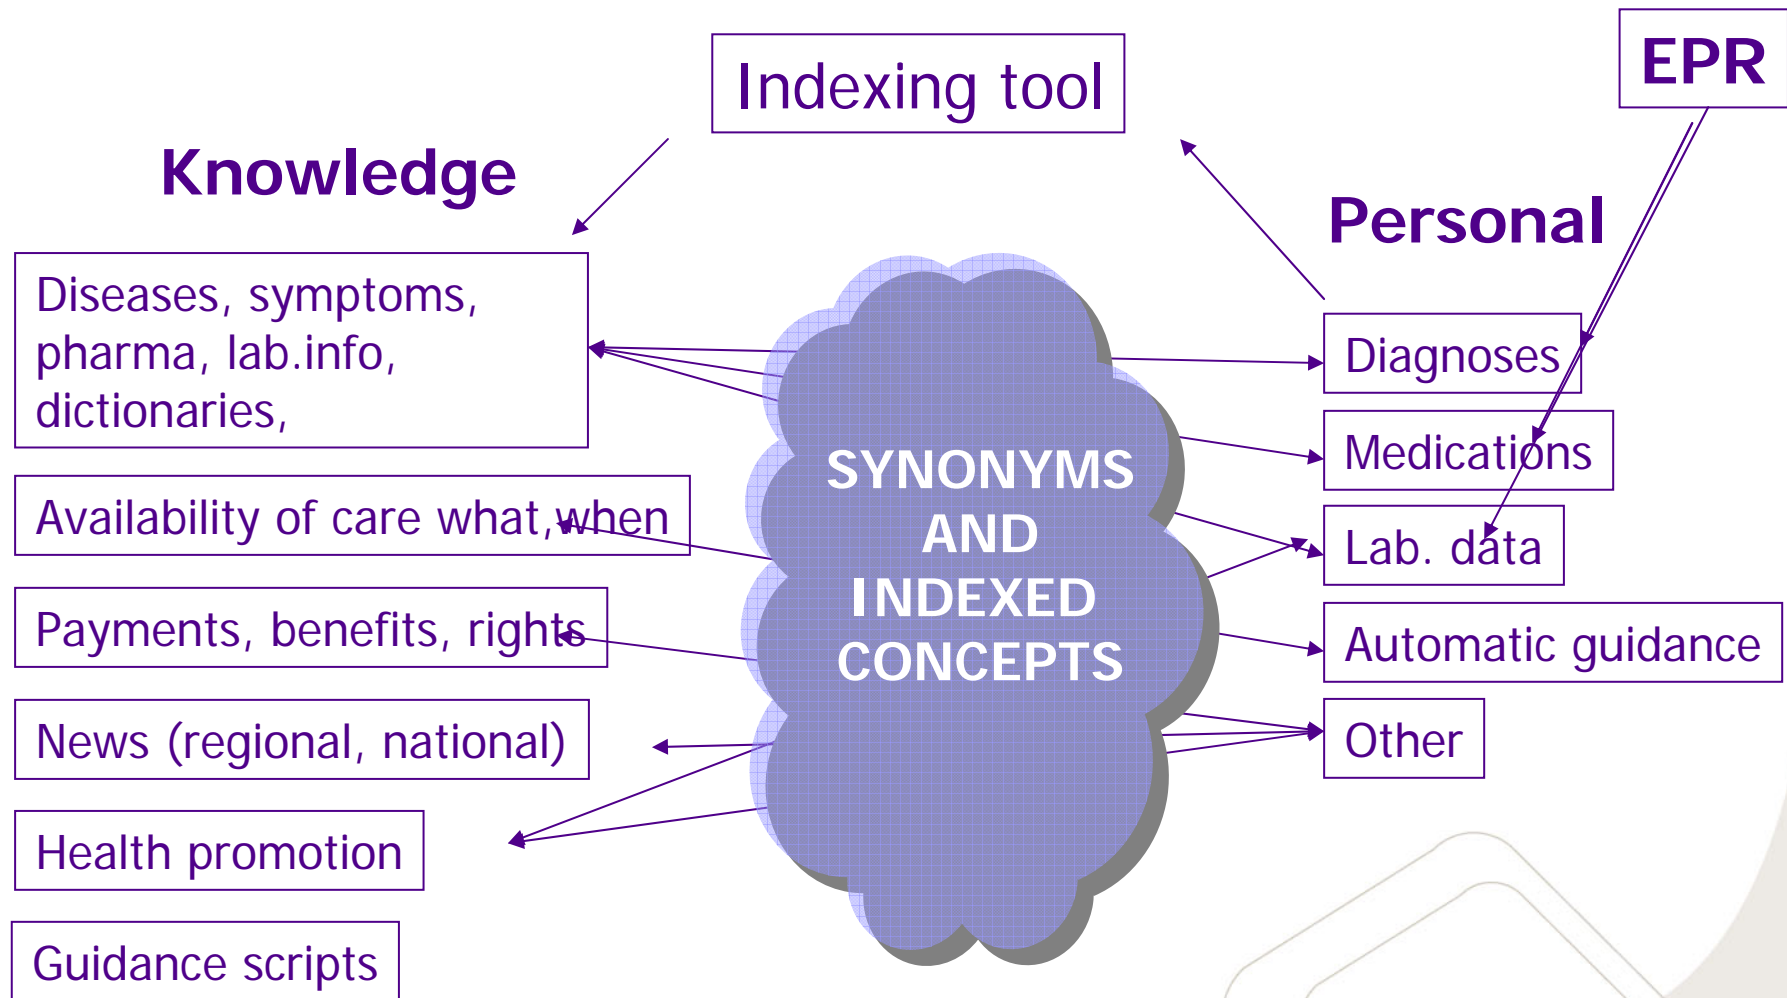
Indexing tool

EPR

Knowledge

Personal

Diseases, symptoms, pharma, lab.info, dictionaries,

Availability of care what, when

Payments, benefits, rights

News (regional, national)

Health promotion

Guidance scripts

SYNONYMS AND INDEXED CONCEPTS

Diagnoses

Medications

Lab. data

Automatic guidance

Other